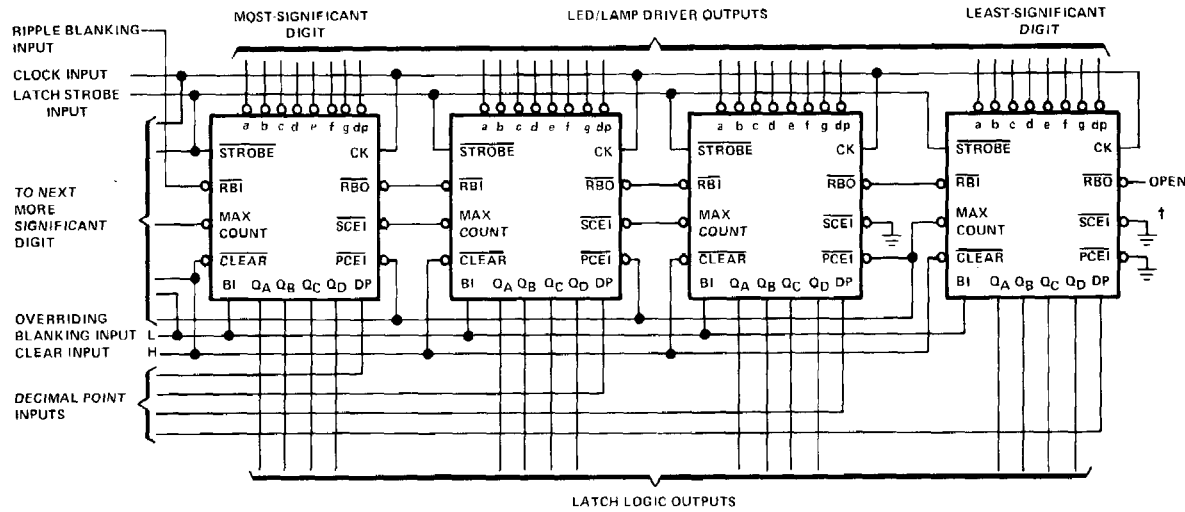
MOST-SIGNIFICANT DIGIT

LED/LAMP DRIVER OUTPUTS

LEAST-SIGNIFICANT DIGIT

RIPPLE BLANKING INPUT

CLOCK INPUT

LATCH STROBE INPUT

TO NEXT MORE SIGNIFICANT DIGIT

OVERRIDING BLANKING INPUT L

CLEAR INPUT H

DECIMAL POINT INPUTS

a b c d e f g dp
$\overline{STROBE}$ CK
$\overline{RBI}$ $\overline{RBO}$
MAX COUNT $\overline{SCEI}$
$\overline{CLEAR}$ $\overline{PCEI}$
BI $Q_A$ $Q_B$ $Q_C$ $Q_D$ DP

a b c d e f g dp
$\overline{STROBE}$ CK
$\overline{RBI}$ $\overline{RBO}$
MAX COUNT $\overline{SCEI}$
$\overline{CLEAR}$ $\overline{PCEI}$
BI $Q_A$ $Q_B$ $Q_C$ $Q_D$ DP

a b c d e f g dp
$\overline{STROBE}$ CK
$\overline{RBI}$ $\overline{RBO}$
MAX COUNT $\overline{SCEI}$
$\overline{CLEAR}$ $\overline{PCEI}$
BI $Q_A$ $Q_B$ $Q_C$ $Q_D$ DP

a b c d e f g dp
$\overline{STROBE}$ CK
$\overline{RBI}$ $\overline{RBO}$ OPEN
MAX COUNT $\overline{SCEI}$ †
$\overline{CLEAR}$ $\overline{PCEI}$
BI $Q_A$ $Q_B$ $Q_C$ $Q_D$ DP

LATCH LOGIC OUTPUTS